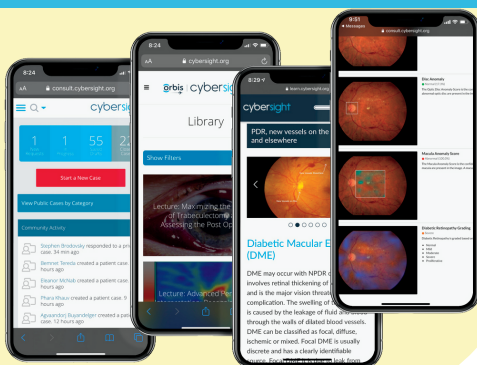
8:24

AA consult.cybersight.org

cybersi

1
1
55
2

Start a New Case

View Public Cases by Category

Community Activity

Stephen Brodovsky responded to a pri case. 34 min ago

Bennet Teresia created a patient case hours ago

Eleanor McNab created a patient case hours ago

Phaca Khaux created a patient case. 5 hours ago

Aguvandos Bupandeger created a pri case. 12 hours ago

8:24

AA cybersight.org

orbis | cybersi

Library

Show Filters

Lecture: Maximizing the of Trabeculectomy Assessing the Post Op

Lecture: Advanced Pe

2:29

learn.cybersight.org

cybersight

PDR, new vessels on the and elsewhere

Diabetic Macular E (DME)

DME may occur with NPDR o involves retinal thickening of and is the major vision threat complication. The swelling of is caused by the leakage of fluid and through the walls of dilated blood vessels. DME can be classified as focal, diffuse, ischemic or mixed. Focal DME is usually discrete and has a clearly identifiable

9:51

Messages

consult.cybersight.org

Disc Anomaly

Macula Anomaly Score

Diabetic Retinopathy Grading